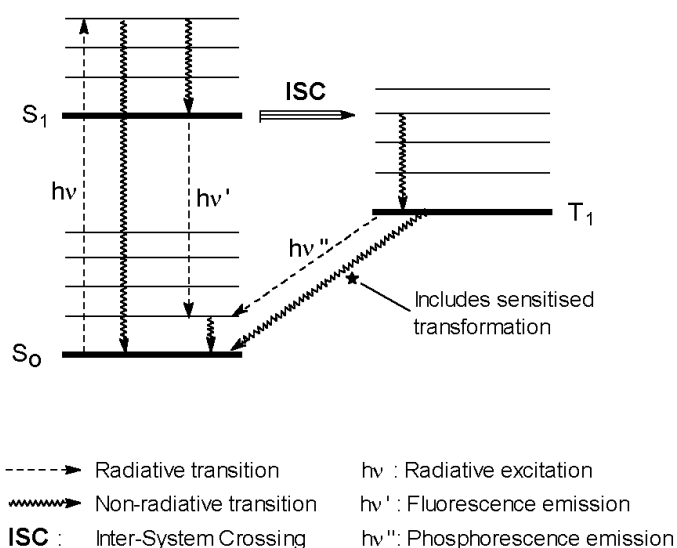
$S_1$

ISC

$T_1$

$h\nu$

$h\nu'$

$h\nu''$

Includes sensitised transformation

$S_0$

Radiative transition

$h\nu$ : Radiative excitation

Non-radiative transition

$h\nu'$ : Fluorescence emission

ISC : Inter-System Crossing

$h\nu''$: Phosphorescence emission